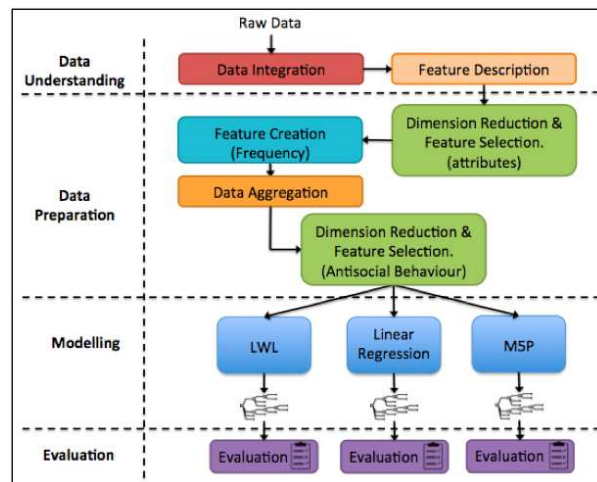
Raw Data

Data Understanding

Data Integration

Feature Description

Dimension Reduction & Feature Selection. (attributes)

Feature Creation (Frequency)

Data Preparation

Data Aggregation

Dimension Reduction & Feature Selection. (Antisocial Behaviour)

Modelling

LWL

Linear Regression

M5P

Evaluation

Evaluation

Evaluation

Evaluation